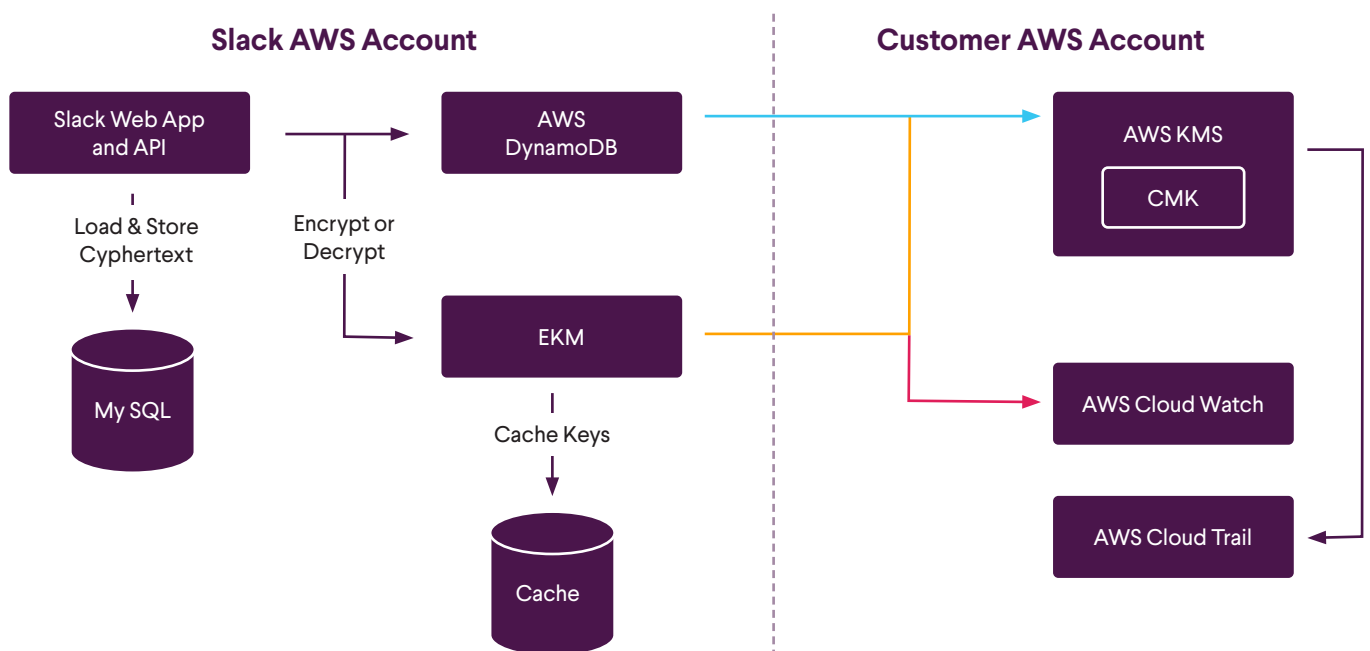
Slack AWS Account

Customer AWS Account

Slack Web App and API

Load & Store Cyphertext

My SQL

Encrypt or Decrypt

AWS DynamoDB

EKM

Cache Keys

Cache

AWS KMS

CMK

AWS Cloud Watch

AWS Cloud Trail